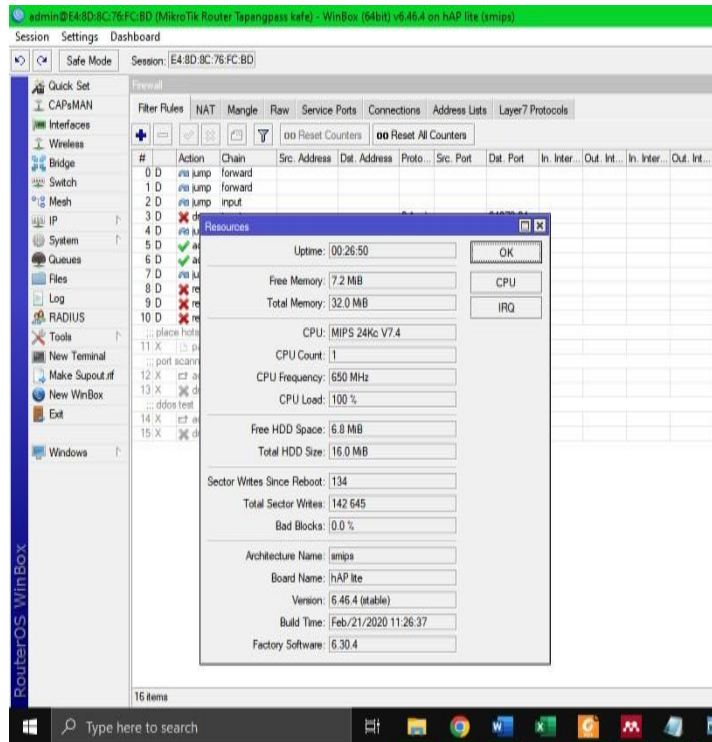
admin@E4:8D:8C:76:FC:BD (MikroTik Router Tapangpass kafe) - WinBox (64bit) v6.46.4 on hAP lite (smips)

Session Settings Dashboard

Safe Mode Session: E4:8D:8C:76:FC:BD

Quick Set
CAPsMAN
Interfaces
Wireless
Bridge
Switch
Mesh
IP
System
Queues
Files
Log
RADIUS
Tools
New Terminal
Make Supout.rif
New WinBox
Exit
Windows

RouterOS WinBox

Firewall

Filter Rules NAT Mangle Raw Service Ports Connections Address Lists Layer7 Protocols

00 Reset Counters 00 Reset All Counters

| # | Action | Chain | Src. Address | Dst. Address | Proto... | Src. Port | Dst. Port | In. Inter... | Out. Int... | In. Inter... | Out. Int... |
|---|---|---|---|---|---|---|---|---|---|---|---|
| 0 D | jump | forward | | | | | | | | | |
| 1 D | jump | forward | | | | | | | | | |
| 2 D | jump | input | | | | | | | | | |
| 3 D | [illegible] | | | | | | | | | | |
| 4 D | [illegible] | | | | | | | | | | |
| 5 D | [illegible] | | | | | | | | | | |
| 6 D | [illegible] | | | | | | | | | | |
| 7 D | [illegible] | | | | | | | | | | |
| 8 D | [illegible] | | | | | | | | | | |
| 9 D | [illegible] | | | | | | | | | | |
| 10 D | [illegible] | | | | | | | | | | |

;;; place hots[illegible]
11 X
;;; port scann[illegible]
12 X
13 X
;;; ddos test
14 X
15 X

16 items

Resources

Uptime: 00:26:50
Free Memory: 7.2 MiB
Total Memory: 32.0 MiB
CPU: MIPS 24Kc V7.4
CPU Count: 1
CPU Frequency: 650 MHz
CPU Load: 100 %
Free HDD Space: 6.8 MiB
Total HDD Size: 16.0 MiB
Sector Writes Since Reboot: 134
Total Sector Writes: 142 645
Bad Blocks: 0.0 %
Architecture Name: smips
Board Name: hAP lite
Version: 6.46.4 (stable)
Build Time: Feb/21/2020 11:26:37
Factory Software: 6.30.4

OK
CPU
IRQ

Type here to search